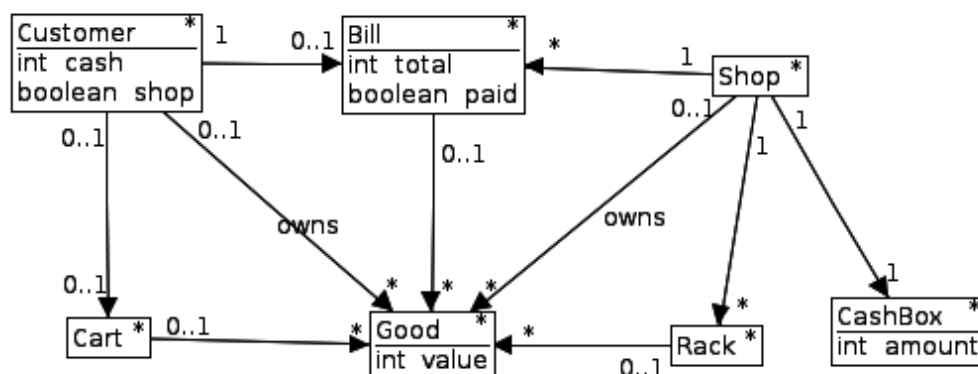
Customer *
int cash
boolean shop

1

0..1

Bill *
int total
boolean paid

*

1

Shop *

0..1

0..1

0..1

0..1

1

1

owns

owns

0..1

Cart *

0..1

*

*

*

*

Good *
int value

*

Rack *

0..1

*

1

CashBox *
int amount